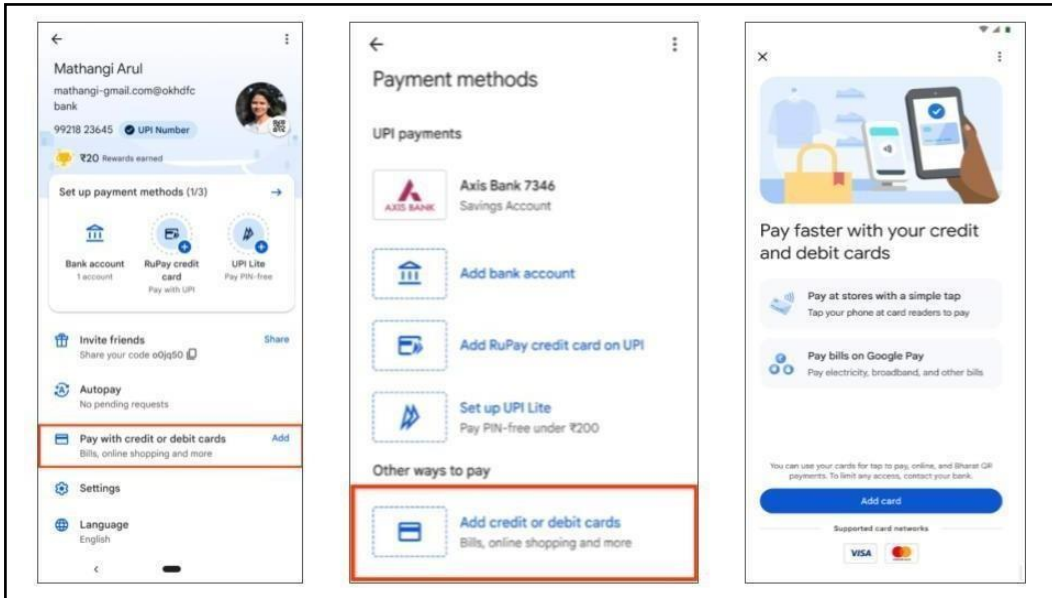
Mathangi Arul
mathangi-gmail.com@okhdfc bank
99218 23645 UPI Number
₹20 Rewards earned

Set up payment methods (1/3)

Bank account
1 account

RuPay credit card
Pay with UPI

UPI Lite
Pay PIN-free

Invite friends
Share your code o0jq50
Share

Autopay
No pending requests

Pay with credit or debit cards
Bills, online shopping and more
Add

Settings

Language
English

Payment methods

UPI payments

AXIS BANK
Axis Bank 7346
Savings Account

Add bank account

Add RuPay credit card on UPI

Set up UPI Lite
Pay PIN-free under ₹200

Other ways to pay

Add credit or debit cards
Bills, online shopping and more

Pay faster with your credit and debit cards

Pay at stores with a simple tap
Tap your phone at card readers to pay

Pay bills on Google Pay
Pay electricity, broadband, and other bills

You can use your cards for tap to pay, online, and Bharat QR payments. To limit any access, contact your bank.

Add card

Supported card networks

VISA